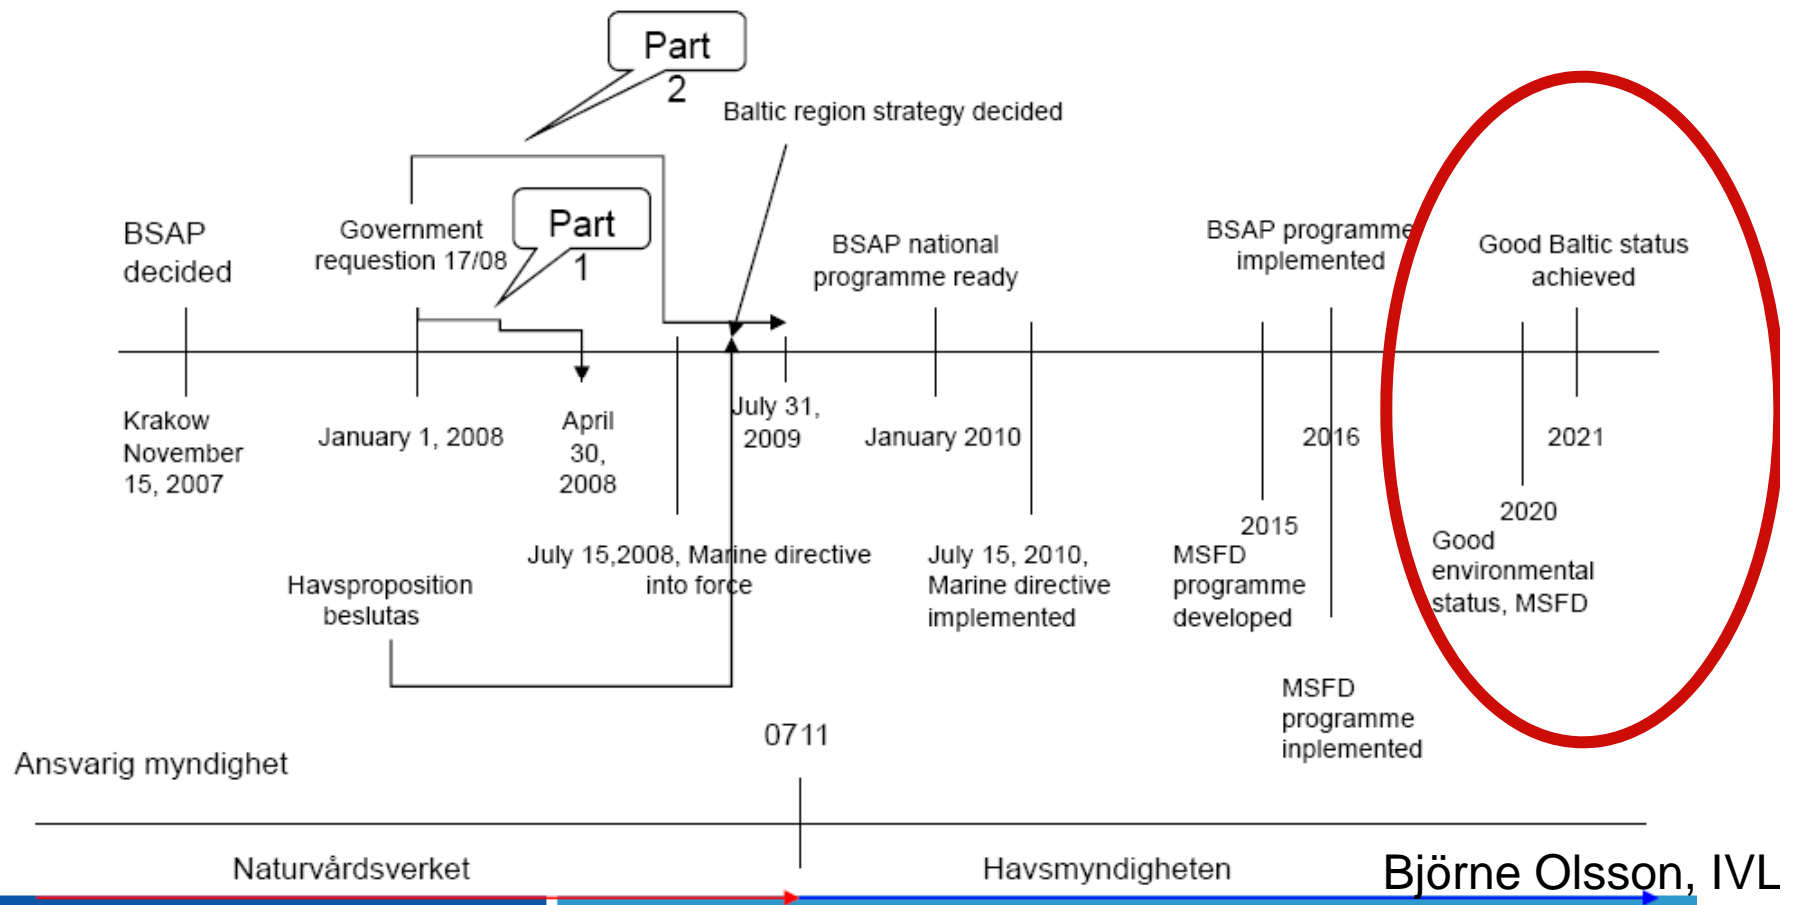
Part 2

Baltic region strategy decided

BSAP decided

Government requestion 17/08

Part 1

BSAP national programme ready

BSAP programme implemented

Good Baltic status achieved

Krakow November 15, 2007

January 1, 2008

April 30, 2008

July 31, 2009

January 2010

2016

2021

2015

2020

July 15,2008, Marine directive into force

July 15, 2010, Marine directive implemented

MSFD programme developed

Good environmental status, MSFD

Havsproposition beslutas

MSFD programme implemented

0711

Ansvarig myndighet

Naturvårdsverket

Havsmyndigheten

Björne Olsson, IVL